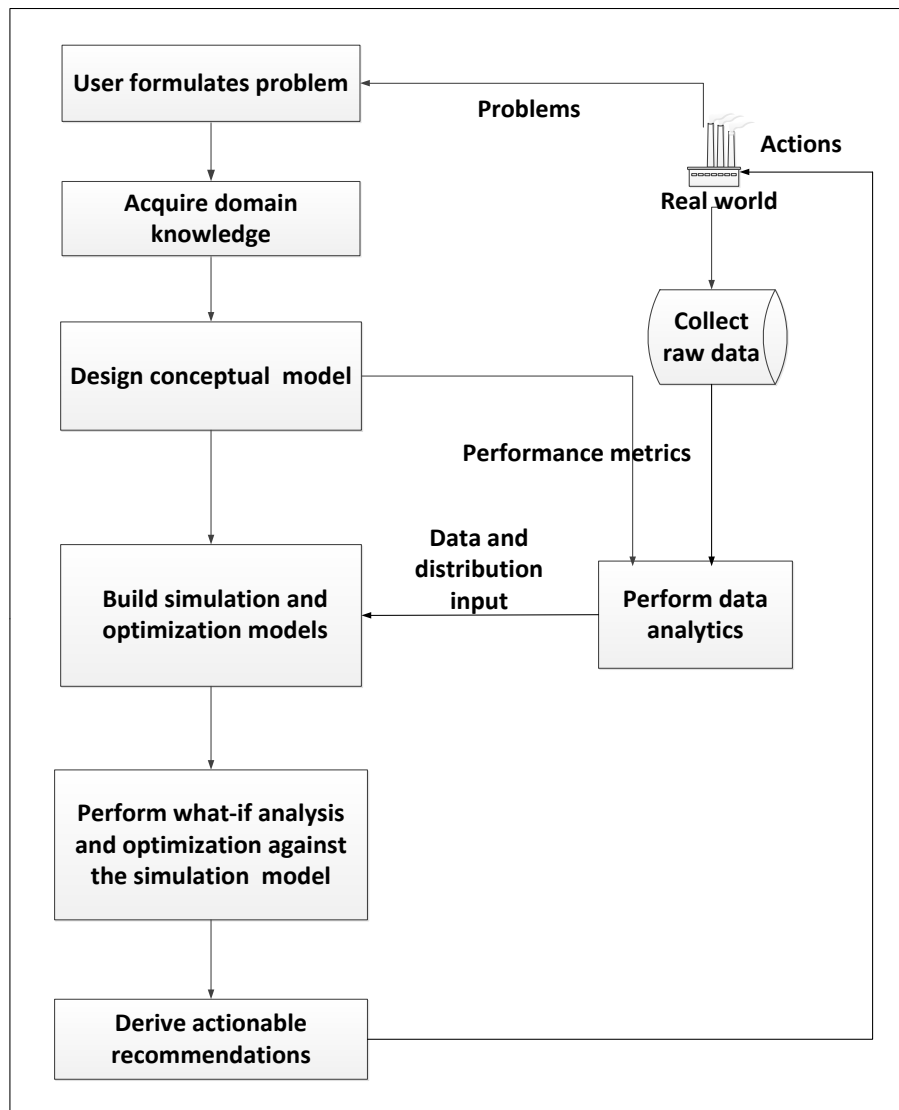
User formulates problem

Problems

Actions

Real world

Acquire domain knowledge

Collect raw data

Design conceptual model

Performance metrics

Data and distribution input

Build simulation and optimization models

Perform data analytics

Perform what-if analysis and optimization against the simulation model

Derive actionable recommendations